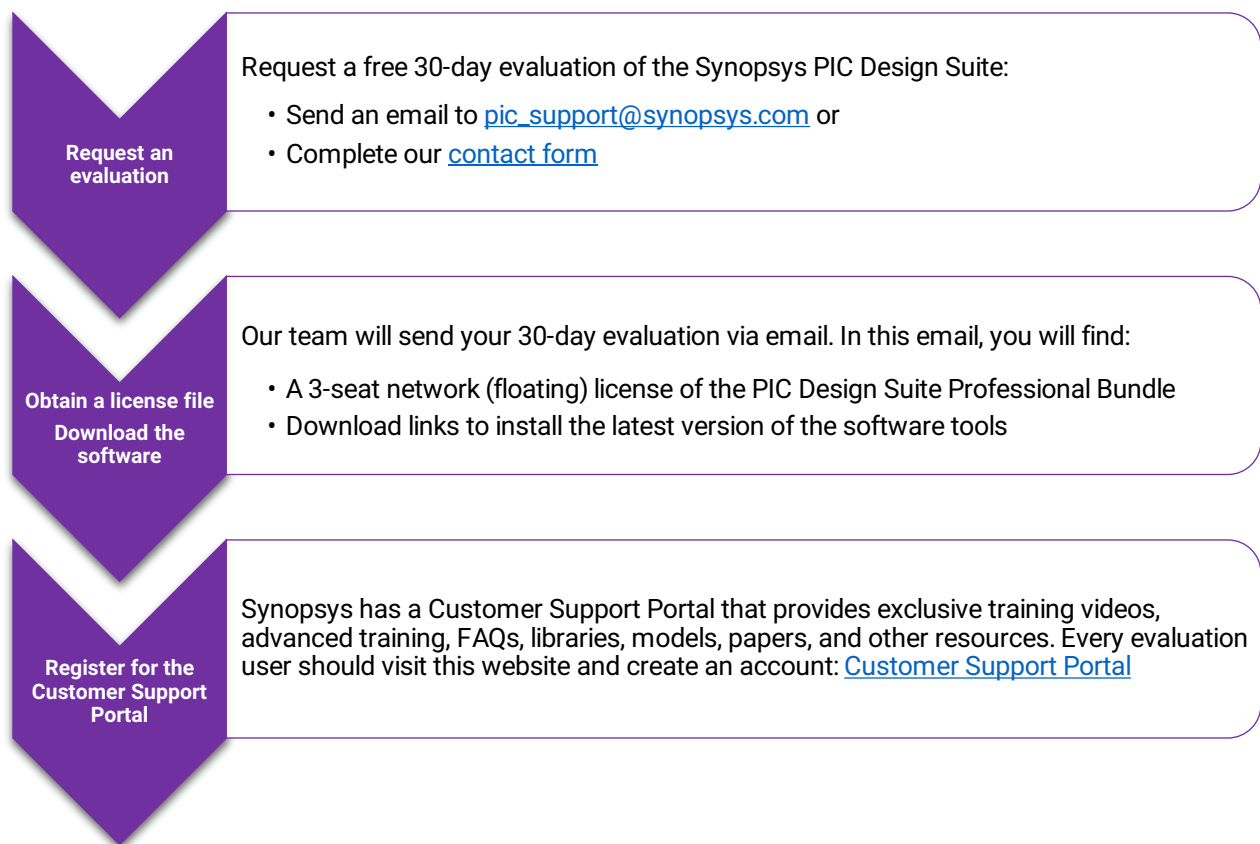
Request an evaluation

Request a free 30-day evaluation of the Synopsys PIC Design Suite:

• Send an email to pic_support@synopsys.com or
• Complete our contact form

Obtain a license file
Download the software

Our team will send your 30-day evaluation via email. In this email, you will find:

• A 3-seat network (floating) license of the PIC Design Suite Professional Bundle
• Download links to install the latest version of the software tools

Register for the Customer Support Portal

Synopsys has a Customer Support Portal that provides exclusive training videos, advanced training, FAQs, libraries, models, papers, and other resources. Every evaluation user should visit this website and create an account: Customer Support Portal